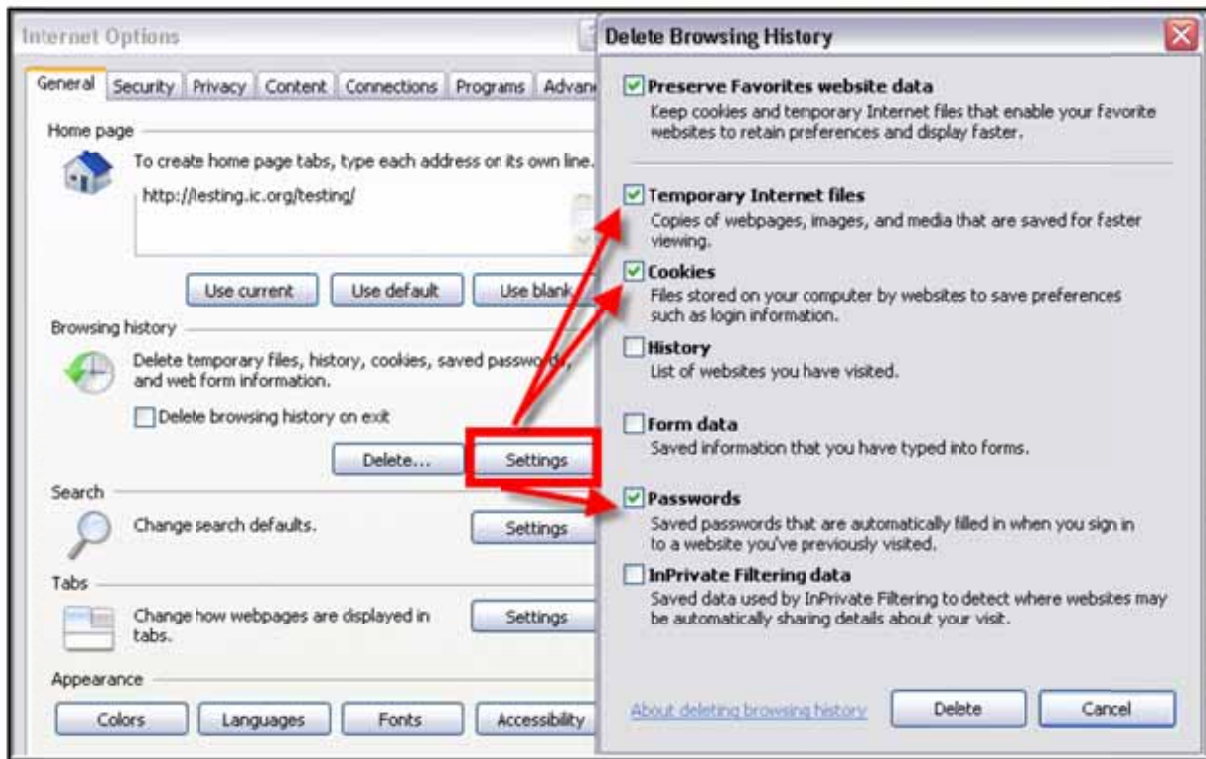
Internet Options

General | Security | Privacy | Content | Connections | Programs | Advan

Home page

To create home page tabs, type each address on its own line.

http://lesting.ic.org/testing/

Use current | Use default | Use blank

Browsing history

Delete temporary files, history, cookies, saved passwo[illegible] and web form information.

Delete browsing history on exit

Delete... | Settings

Search

Change search defaults.

Settings

Tabs

Change how webpages are displayed in tabs.

Settings

Appearance

Colors | Languages | Fonts | Accessibility

Delete Browsing History

Preserve Favorites website data
Keep cookies and temporary Internet files that enable your favorite websites to retain preferences and display faster.

Temporary Internet files
Copies of webpages, images, and media that are saved for faster viewing.

Cookies
Files stored on your computer by websites to save preferences such as login information.

History
List of websites you have visited.

Form data
Saved information that you have typed into forms.

Passwords
Saved passwords that are automatically filled in when you sign in to a website you've previously visited.

InPrivate Filtering data
Saved data used by InPrivate Filtering to detect where websites may be automatically sharing details about your visit.

About deleting browsing history

Delete | Cancel